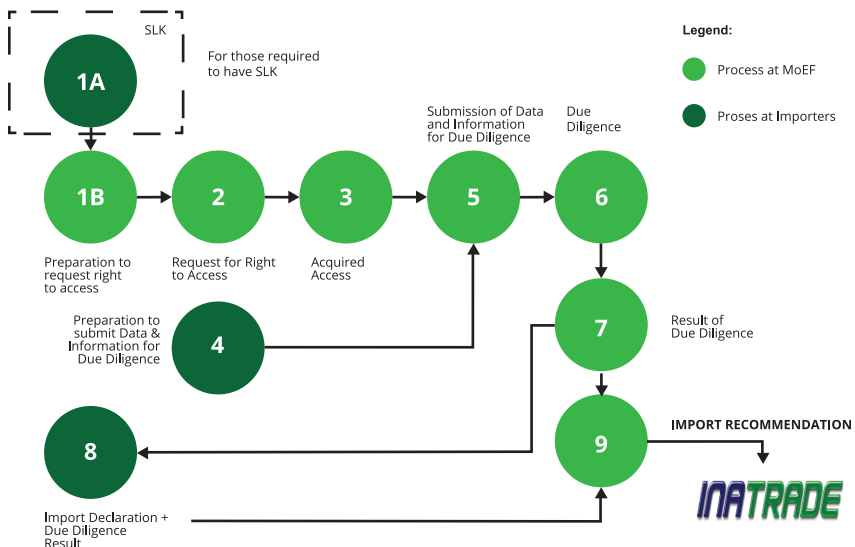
SLK

1A

For those required to have SLK

Legend:

Process at MoEF

Proses at Importers

Submission of Data and Information for Due Diligence

Due Diligence

1B

2

3

5

6

Preparation to request right to access

Request for Right to Access

Acquired Access

Preparation to submit Data & Information for Due Diligence

4

7

Result of Due Diligence

8

9

IMPORT RECOMMENDATION

INATRADE

Import Declaration + Due Diligence Result